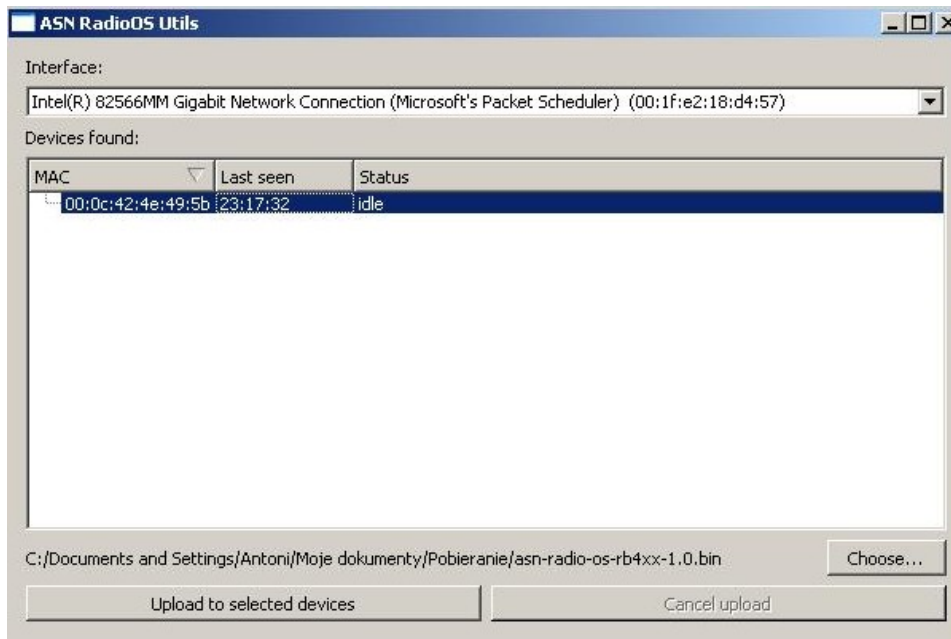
ASN RadioOS Utils

Interface:

Intel(R) 82566MM Gigabit Network Connection (Microsoft's Packet Scheduler) (00:1f:e2:18:d4:57)

Devices found:

| MAC | Last seen | Status |
|---|---|---|
| 00:0c:42:4e:49:5b | 23:17:32 | idle |

C:/Documents and Settings/Antoni/Moje dokumenty/Pobieranie/asn-radio-os-rb4xx-1.0.bin

Choose...

Upload to selected devices

Cancel upload